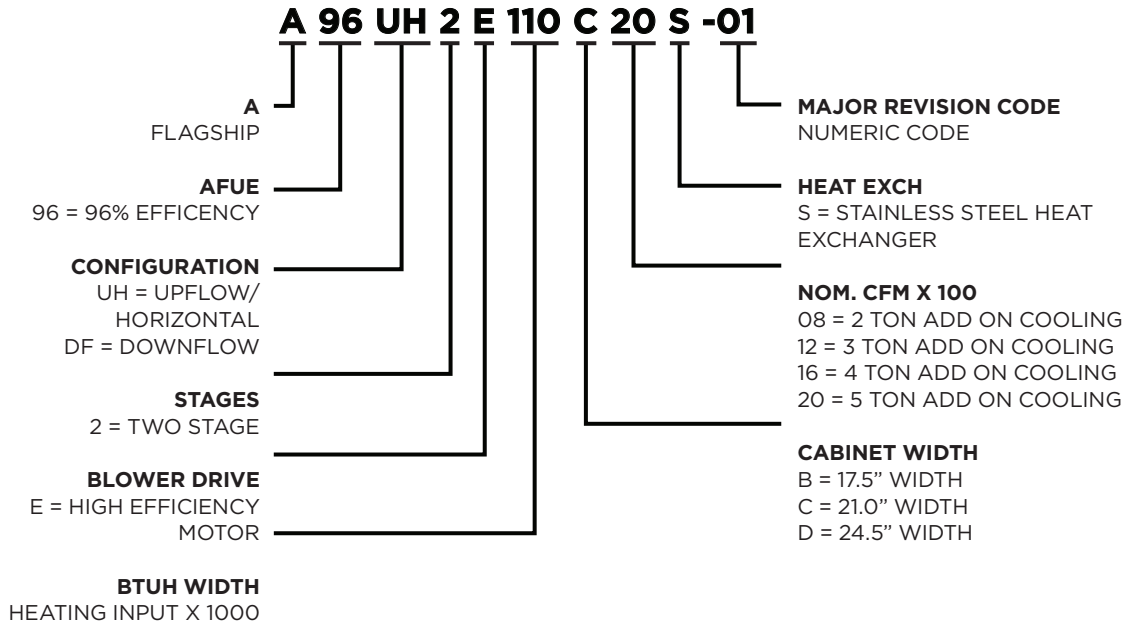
A 96 UH 2 E 110 C 20 S -01

A
FLAGSHIP

AFUE
96 = 96% EFFICENCY

CONFIGURATION
UH = UPFLOW/ HORIZONTAL
DF = DOWNFLOW

STAGES
2 = TWO STAGE

BLOWER DRIVE
E = HIGH EFFICIENCY MOTOR

BTUH WIDTH
HEATING INPUT X 1000

MAJOR REVISION CODE
NUMERIC CODE

HEAT EXCH
S = STAINLESS STEEL HEAT EXCHANGER

NOM. CFM X 100
08 = 2 TON ADD ON COOLING
12 = 3 TON ADD ON COOLING
16 = 4 TON ADD ON COOLING
20 = 5 TON ADD ON COOLING

CABINET WIDTH
B = 17.5" WIDTH
C = 21.0" WIDTH
D = 24.5" WIDTH